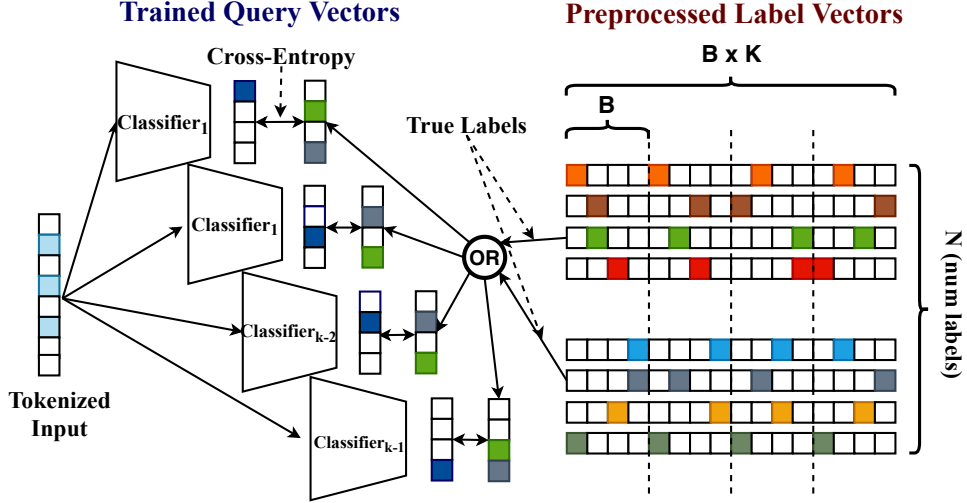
Trained Query Vectors

Preprocessed Label Vectors

B x K

B

Cross-Entropy

True Labels

$\text{Classifier}_1$

$\text{Classifier}_1$

$\text{Classifier}_{k-2}$

$\text{Classifier}_{k-1}$

OR

Tokenized Input

N (num labels)